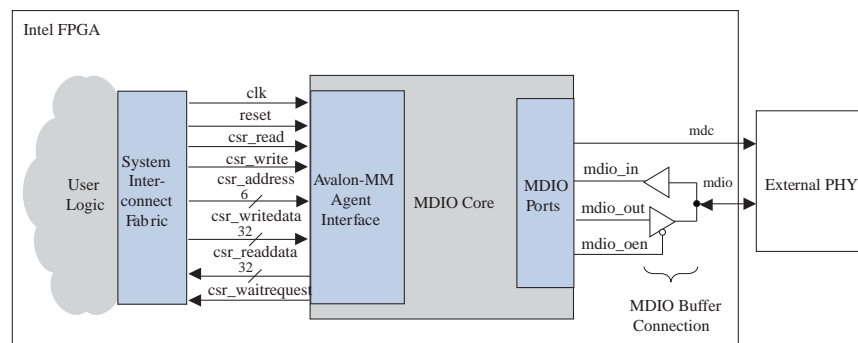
Intel FPGA

User Logic

System Interconnect Fabric

clk

reset

csr_read

csr_write

csr_address

6

csr_writedata

32

csr_readdata

32

csr_waitrequest

Avalon-MM Agent Interface

MDIO Core

MDIO Ports

mdc

mdio_in

mdio

mdio_out

mdio_oen

External PHY

MDIO Buffer Connection